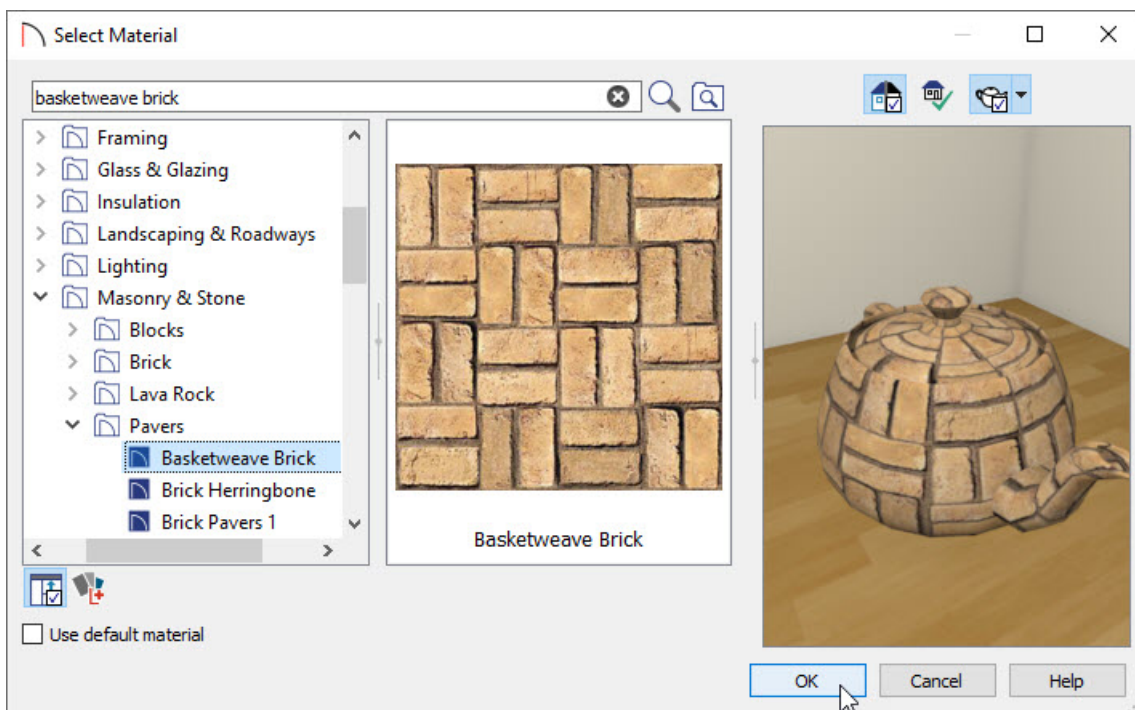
Select Material

basketweave brick

Framing
Glass & Glazing
Insulation
Landscaping & Roadways
Lighting
Masonry & Stone
Blocks
Brick
Lava Rock
Pavers
Basketweave Brick
Brick Herringbone
Brick Pavers 1

Basketweave Brick

Use default material

OK
Cancel
Help